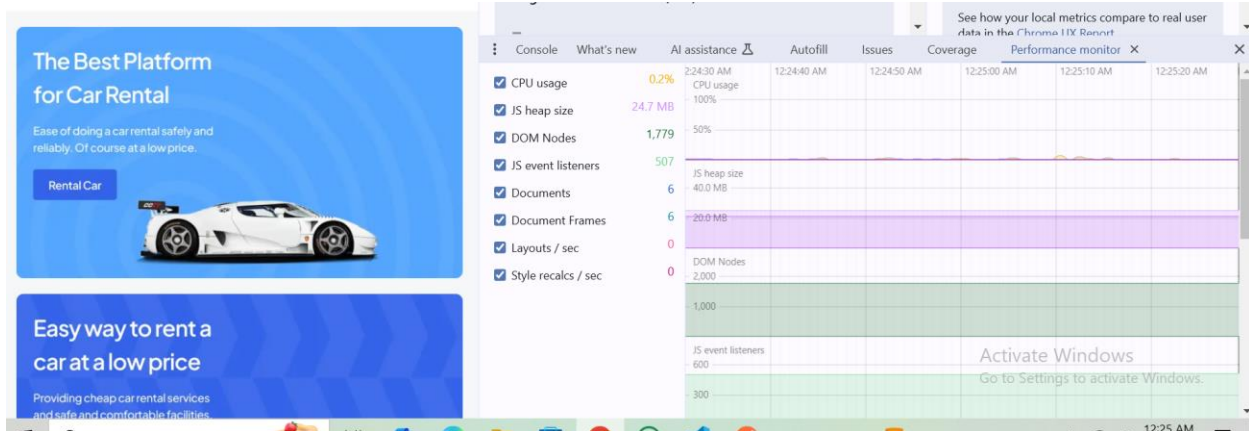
The Best Platform for Car Rental

Ease of doing a car rental safely and reliably. Of course at a low price.

Rental Car

Easy way to rent a car at a low price

Providing cheap car rental services and safe and comfortable facilities.

See how your local metrics compare to real user data in the Chrome UX Report

Console What's new AI assistance Autofill Issues Coverage Performance monitor ×

| | |
|---|---|
| CPU usage | 0.2% |
| JS heap size | 24.7 MB |
| DOM Nodes | 1,779 |
| JS event listeners | 507 |
| Documents | 6 |
| Document Frames | 6 |
| Layouts / sec | 0 |
| Style recalcs / sec | 0 |

2:24:30 AM 12:24:40 AM 12:24:50 AM 12:25:00 AM 12:25:10 AM 12:25:20 AM

CPU usage
100%
50%
JS heap size
40.0 MB
20.0 MB
DOM Nodes
2,000
1,000
JS event listeners
600
300

Activate Windows
Go to Settings to activate Windows.

12:25 AM